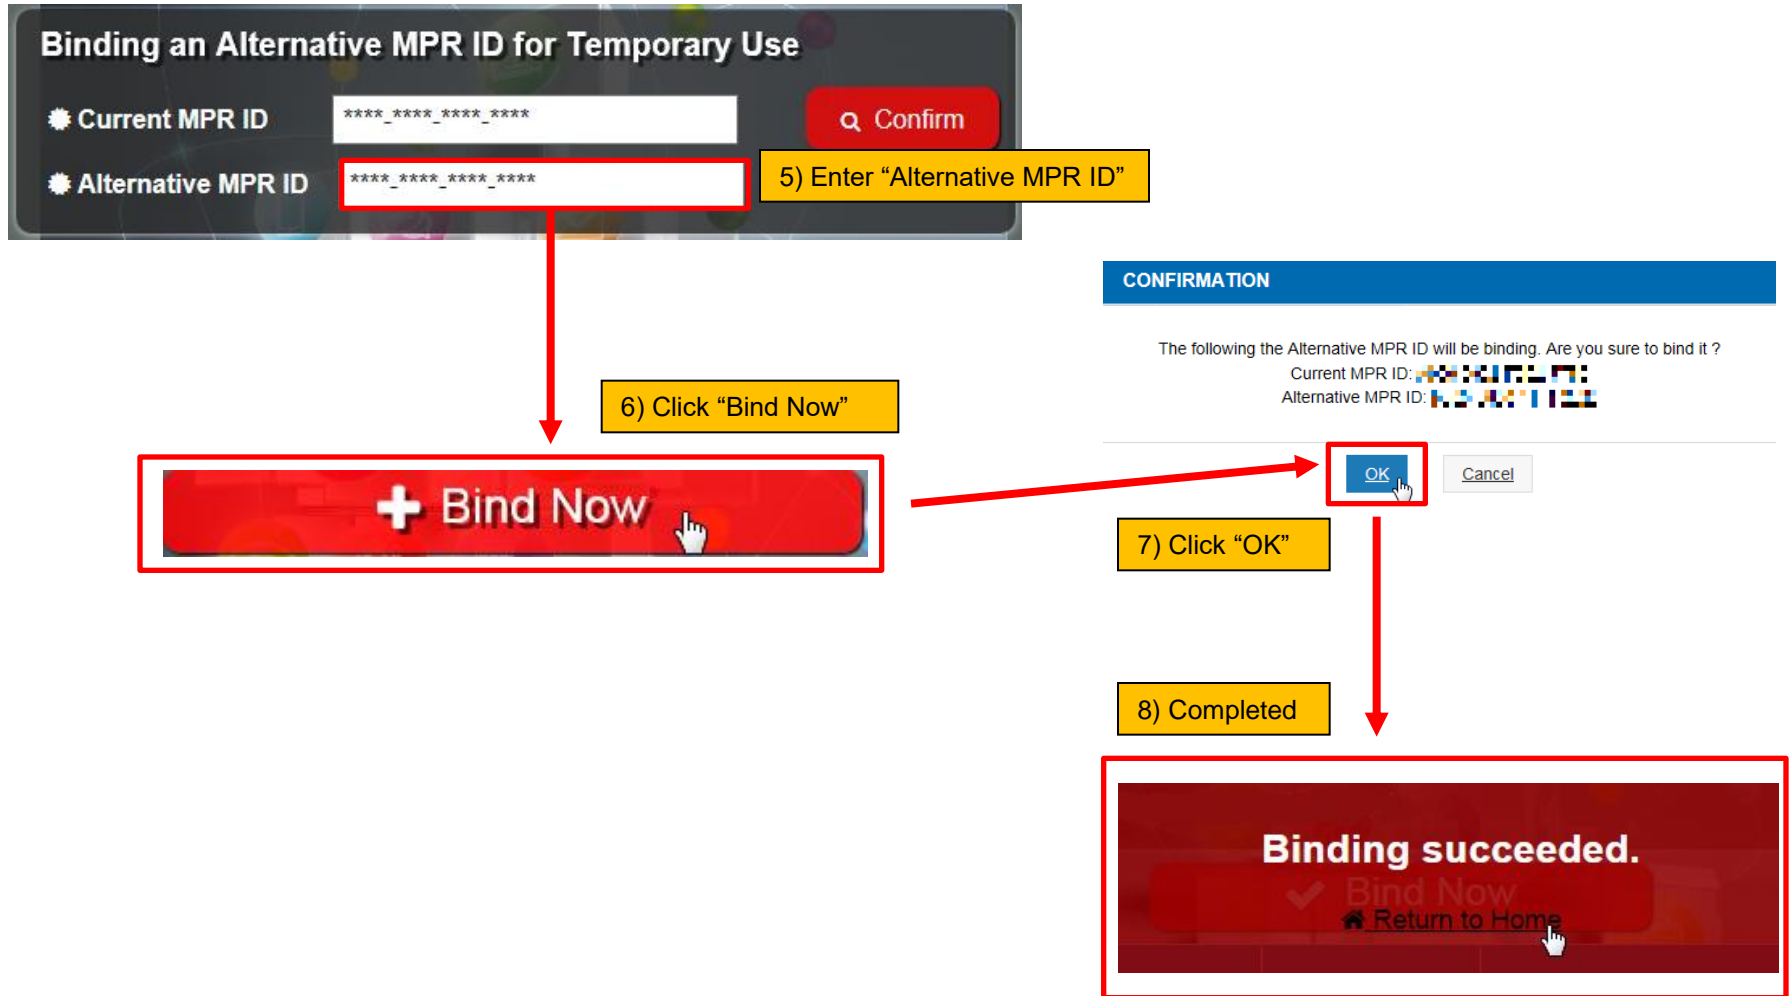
Binding an Alternative MPR ID for Temporary Use

Current MPR ID ****_****_****_****

Confirm

Alternative MPR ID ****_****_****_****

5) Enter “Alternative MPR ID”

6) Click “Bind Now”

Bind Now

CONFIRMATION

The following the Alternative MPR ID will be binding. Are you sure to bind it ?
Current MPR ID: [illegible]
Alternative MPR ID: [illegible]

OK

Cancel

7) Click “OK”

8) Completed

Binding succeeded.

Bind Now

Return to Home